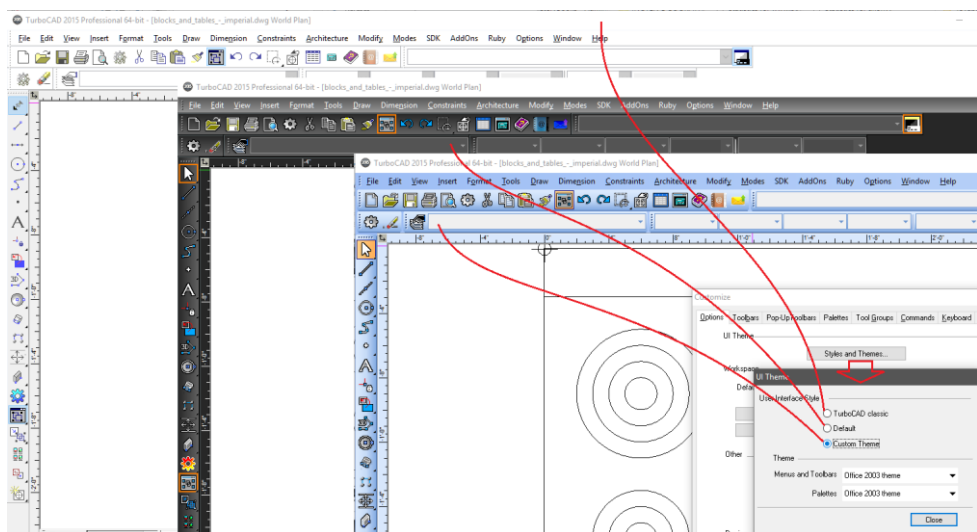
TurboCAD 2015 Professional 64-bit - [blocks_and_tables_-_imperial.dwg World Plan]

File Edit View Insert Format Tools Draw Dimension Constraints Architecture Modify Modes SDK AddOns Ruby Options Window Help

TurboCAD 2015 Professional 64-bit - [blocks_and_tables_-_imperial.dwg World Plan]

File Edit View Insert Format Tools Draw Dimension Constraints Architecture Modify Modes SDK AddOns Ruby Options Window Help

TurboCAD 2015 Professional 64-bit - [blocks_and_tables_-_imperial.dwg World Plan]

File Edit View Insert Format Tools Draw Dimension Constraints Architecture Modify Modes SDK AddOns Ruby Options Window Help

Customize

Options Toolbars Pop-Up Toolbars Palettes Tool Groups Commands Keyboard

UI Theme

Styles and Themes...

Workspace

Defa

Other

UI Theme

User Interface Style

TurboCAD classic

Default

Custom Theme

Theme

Menus and Toolbars Office 2003 theme

Palettes Office 2003 theme

Close